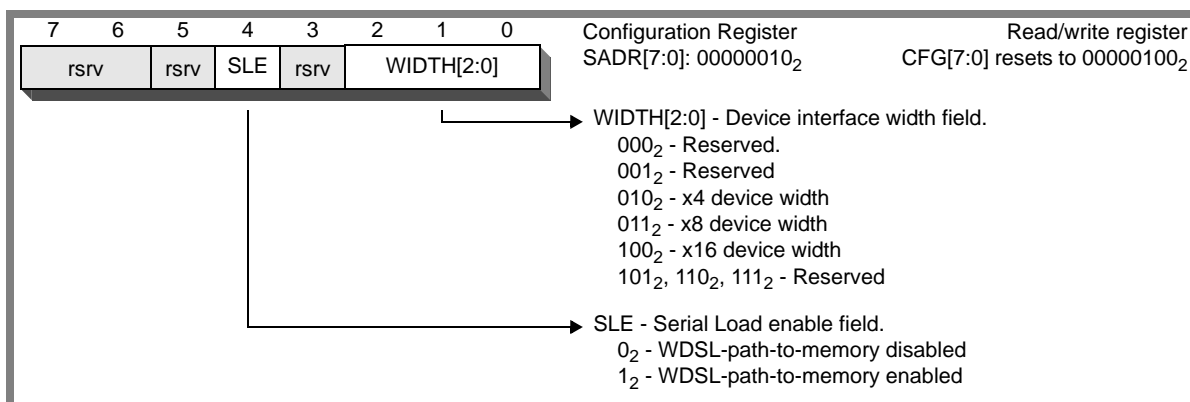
| 7 | 6 | 5 | 4 | 3 | 2 | 1 | 0 |
|---|---|---|---|---|---|---|---|
| rsrv | | rsrv | SLE | rsrv | WIDTH[2:0] | | |

Configuration Register
SADR[7:0]: $00000010_2$

Read/write register
CFG[7:0] resets to $00000100_2$

WIDTH[2:0] - Device interface width field.
$000_2$ - Reserved.
$001_2$ - Reserved
$010_2$ - x4 device width
$011_2$ - x8 device width
$100_2$ - x16 device width
$101_2$, $110_2$, $111_2$ - Reserved

SLE - Serial Load enable field.
$0_2$ - WDSL-path-to-memory disabled
$1_2$ - WDSL-path-to-memory enabled